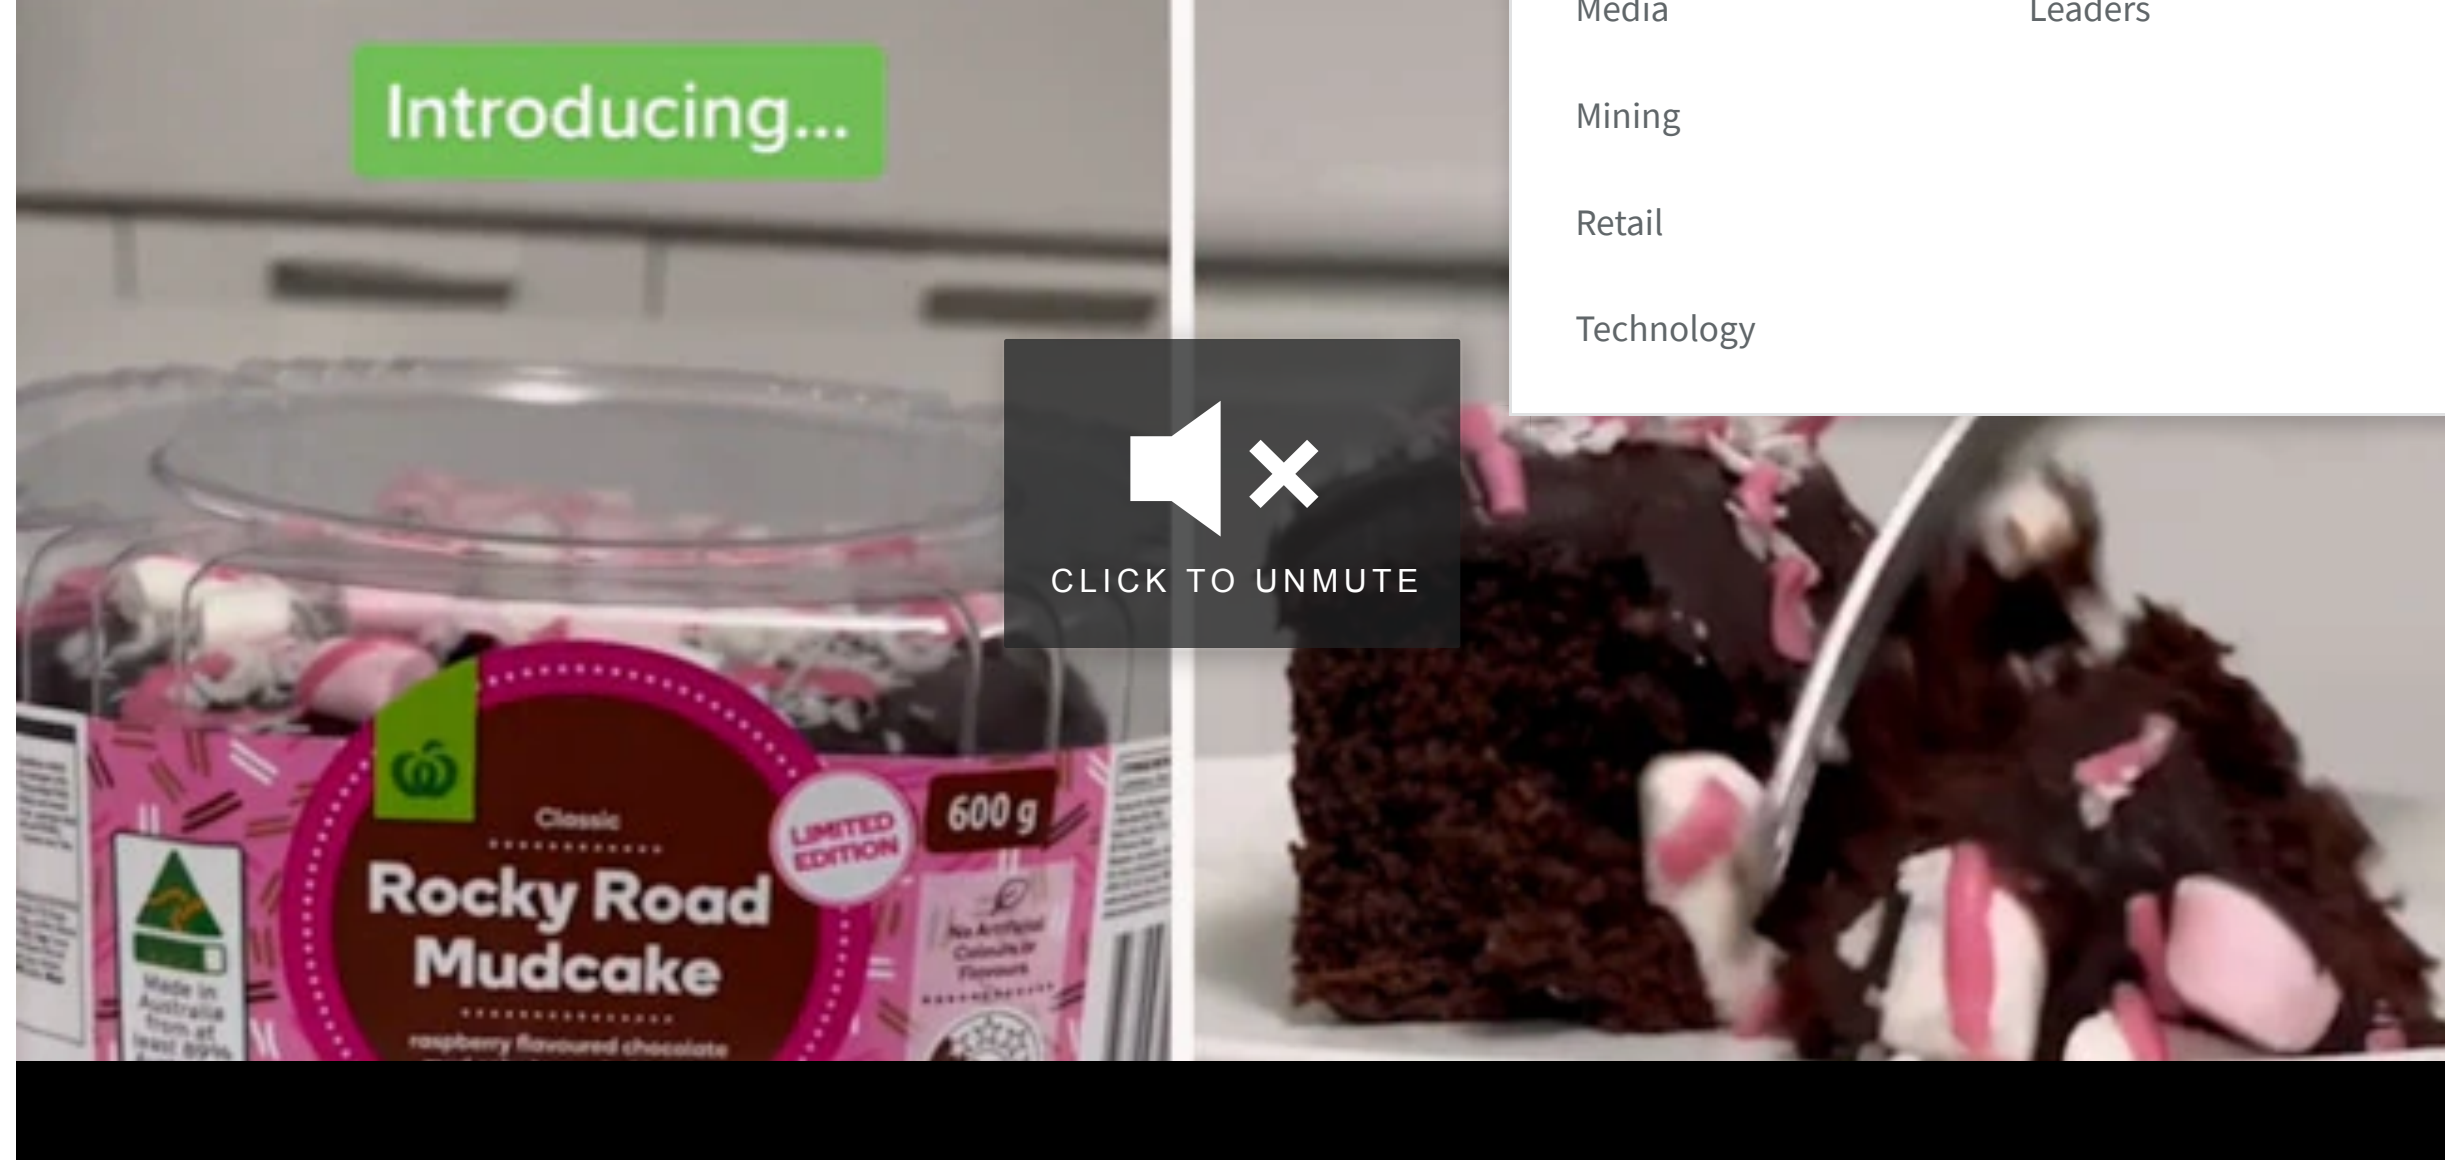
Introducing...

Classic
Rocky Road Mudcake
raspberry flavoured chocolate

LIMITED EDITION

600 g

Made in Australia from at least 89%

No Artificial Colours or Flavours

CLICK TO UNMUTE

Media

Leaders

Mining

Retail

Technology